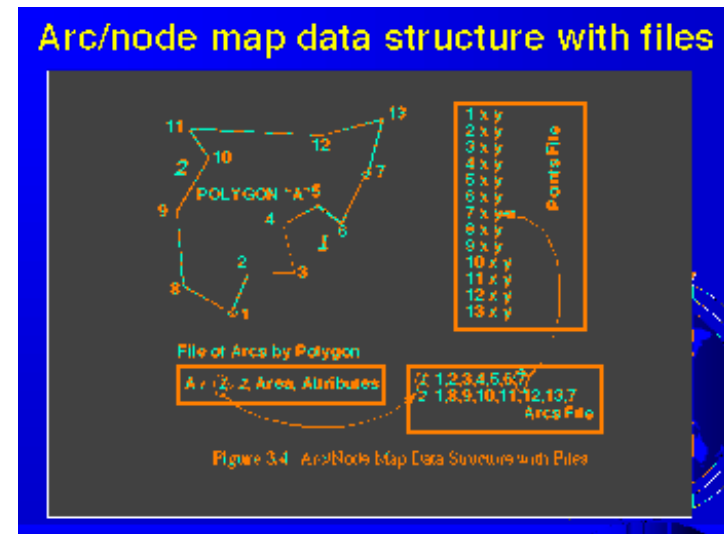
Arc/node map data structure with files

11
10
12
13
2
7
POLYGON "A" 5
9
4
6
1
2
3
8
1

1 x y
2 x y
3 x y
4 x y
5 x y
6 x y
7 x y
8 x y
9 x y
10 x y
11 x y
12 x y
13 x y
Points File

File of Arcs by Polygon
A : 1, 2, Area, Attributes

1 1,2,3,4,5,6,7
2 1,8,9,10,11,12,13,7
Arcs File

Figure 3.4 Arc/Node Map Data Structure with Files